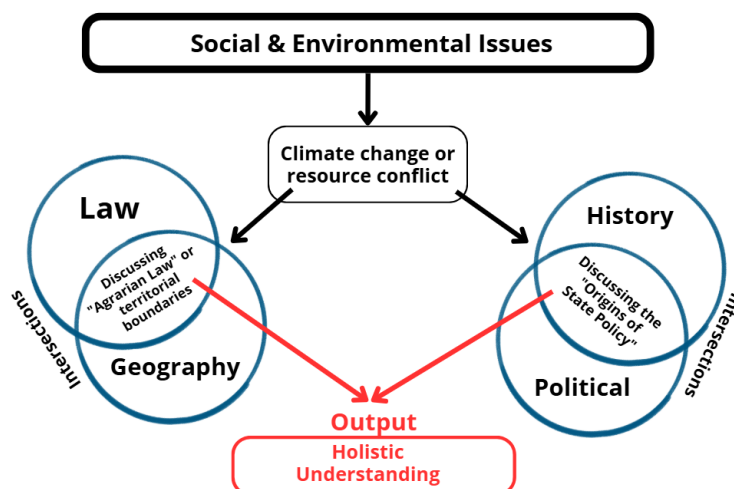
Social & Environmental Issues

Climate change or resource conflict

Law

Discussing "Agrarian Law" or territorial boundaries

Geography

Intersections

History

Discussing the "Origins of State Policy"

Political

Intersections

Output

Holistic Understanding